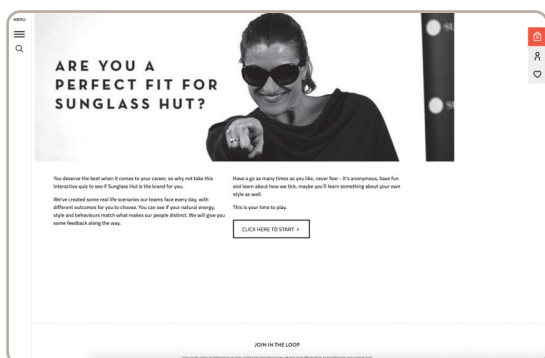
MENU

ARE YOU A PERFECT FIT FOR SUNGLASS HUT?

You deserve the best when it comes to your career, so why not take this interactive quiz to see if Sunglass Hut is the brand for you.

We've created some real life scenarios our teams face every day, with different outcomes for you to choose. You can see if your natural energy, style and behaviours match what makes our people distinct. We will give you some feedback along the way.

Have a go as many times as you like, never fear - it's anonymous, have fun and learn about how we tick, maybe you'll learn something about your own style as well.

This is your time to play.

CLICK HERE TO START >

JOIN IN THE LOOP

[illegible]